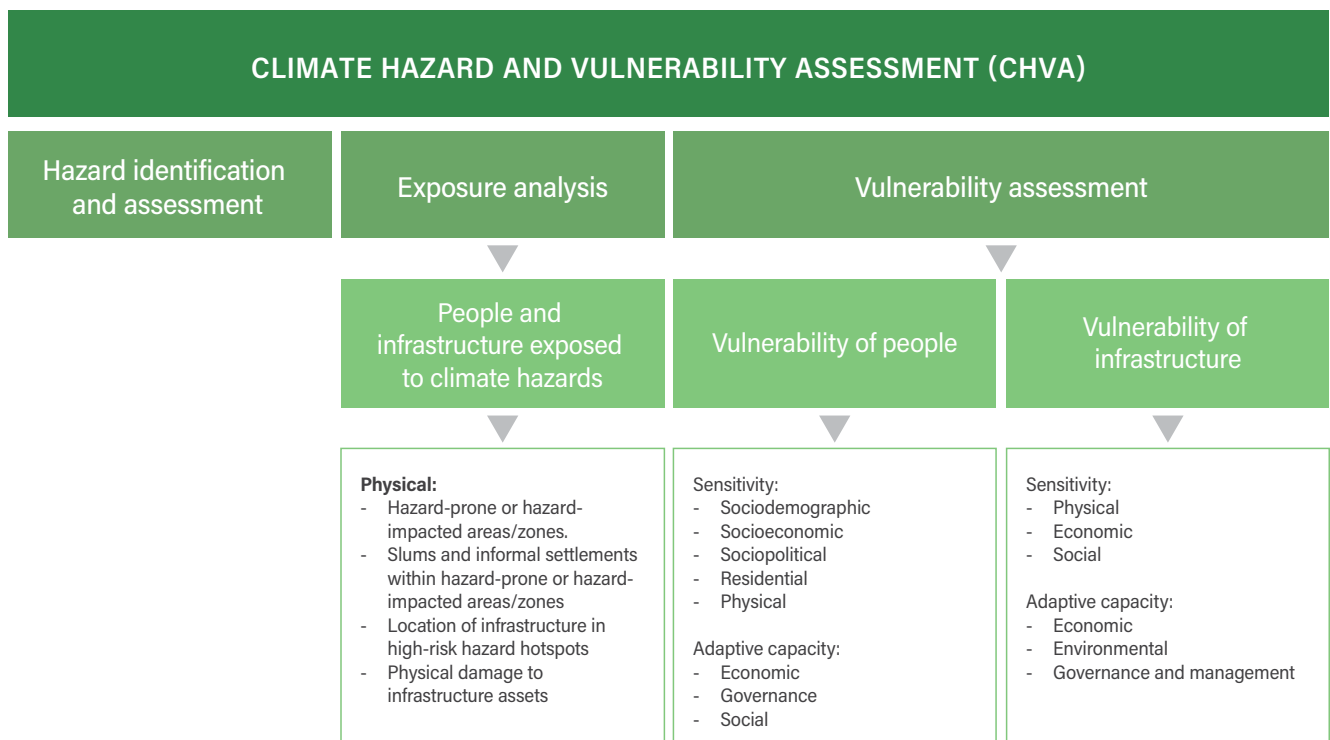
CLIMATE HAZARD AND VULNERABILITY ASSESSMENT (CHVA)

Hazard identification and assessment

Exposure analysis

Vulnerability assessment

People and infrastructure exposed to climate hazards

Vulnerability of people

Vulnerability of infrastructure

**Physical:**
- Hazard-prone or hazard-impacted areas/zones.
- Slums and informal settlements within hazard-prone or hazard-impacted areas/zones
- Location of infrastructure in high-risk hazard hotspots
- Physical damage to infrastructure assets

Sensitivity:
- Sociodemographic
- Socioeconomic
- Sociopolitical
- Residential
- Physical

Adaptive capacity:
- Economic
- Governance
- Social

Sensitivity:
- Physical
- Economic
- Social

Adaptive capacity:
- Economic
- Environmental
- Governance and management